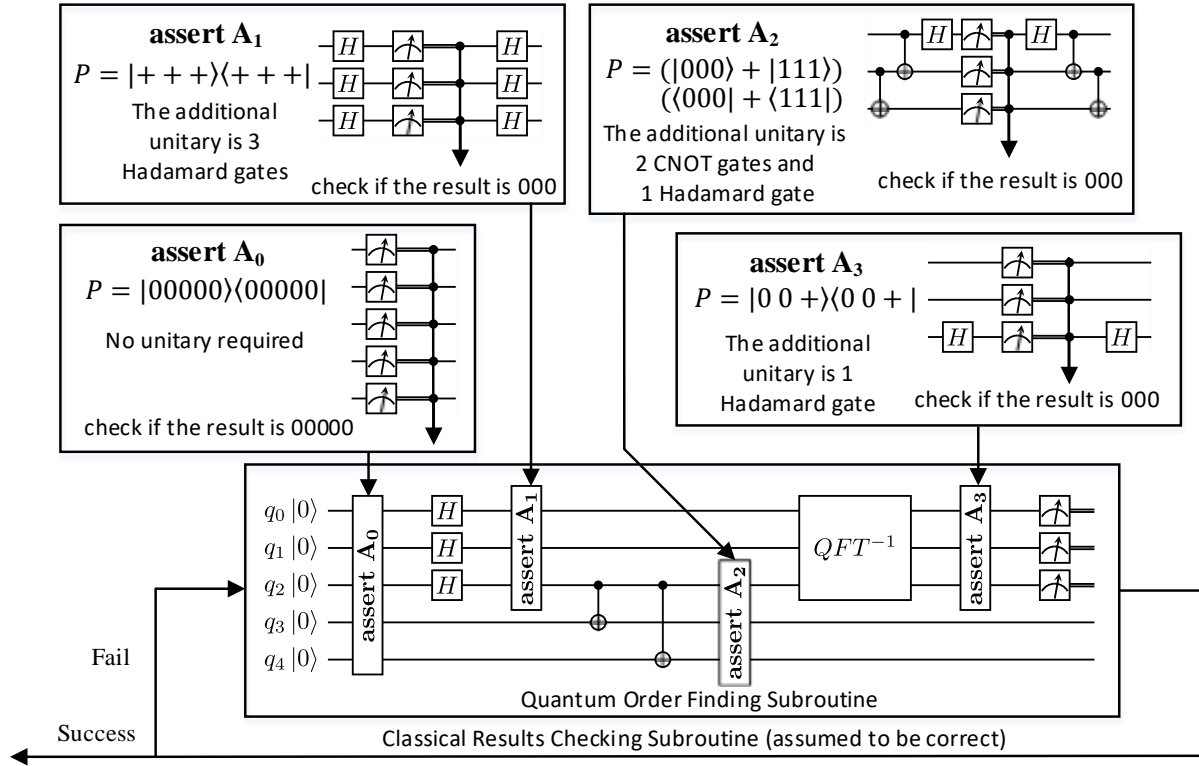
assert $A_1$
$P = |+++\rangle\langle+++|$
The additional unitary is 3 Hadamard gates

$H$ $H$ $H$ $H$ $H$ $H$

check if the result is 000

assert $A_2$
$P = (|000\rangle + |111\rangle)(\langle000| + \langle111|)$
The additional unitary is 2 CNOT gates and 1 Hadamard gate

$H$ $H$

check if the result is 000

assert $A_0$
$P = |00000\rangle\langle00000|$
No unitary required

check if the result is 00000

assert $A_3$
$P = |0\,0\,+\rangle\langle0\,0\,+|$
The additional unitary is 1 Hadamard gate

$H$ $H$

check if the result is 000

$q_0\,|0\rangle$
$q_1\,|0\rangle$
$q_2\,|0\rangle$
$q_3\,|0\rangle$
$q_4\,|0\rangle$

assert $A_0$

$H$ $H$ $H$

assert $A_1$

assert $A_2$

$QFT^{-1}$

assert $A_3$

Quantum Order Finding Subroutine

Fail

Success

Classical Results Checking Subroutine (assumed to be correct)